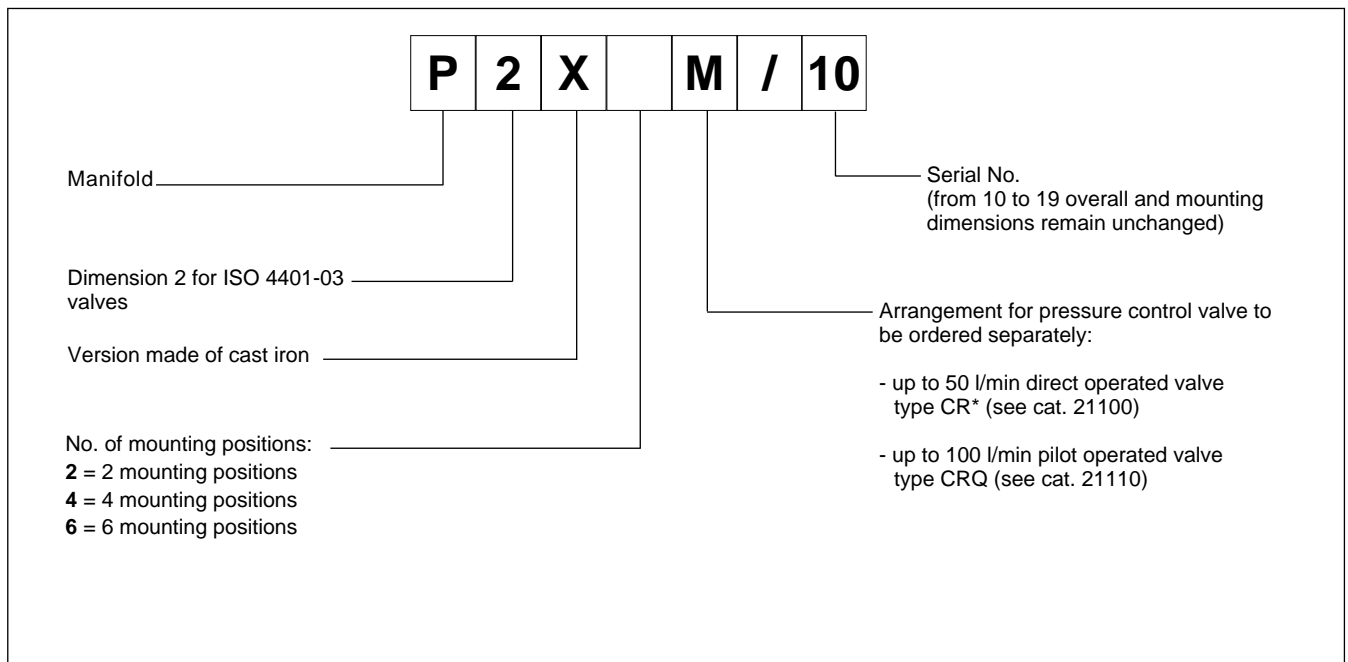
| P | 2 | X |  | M | / | 10 |
|---|---|---|---|---|---|---|

Manifold

Dimension 2 for ISO 4401-03 valves

Version made of cast iron

No. of mounting positions:
**2** = 2 mounting positions
**4** = 4 mounting positions
**6** = 6 mounting positions

Serial No.
(from 10 to 19 overall and mounting dimensions remain unchanged)

Arrangement for pressure control valve to be ordered separately:

- up to 50 l/min direct operated valve type CR* (see cat. 21100)

- up to 100 l/min pilot operated valve type CRQ (see cat. 21110)